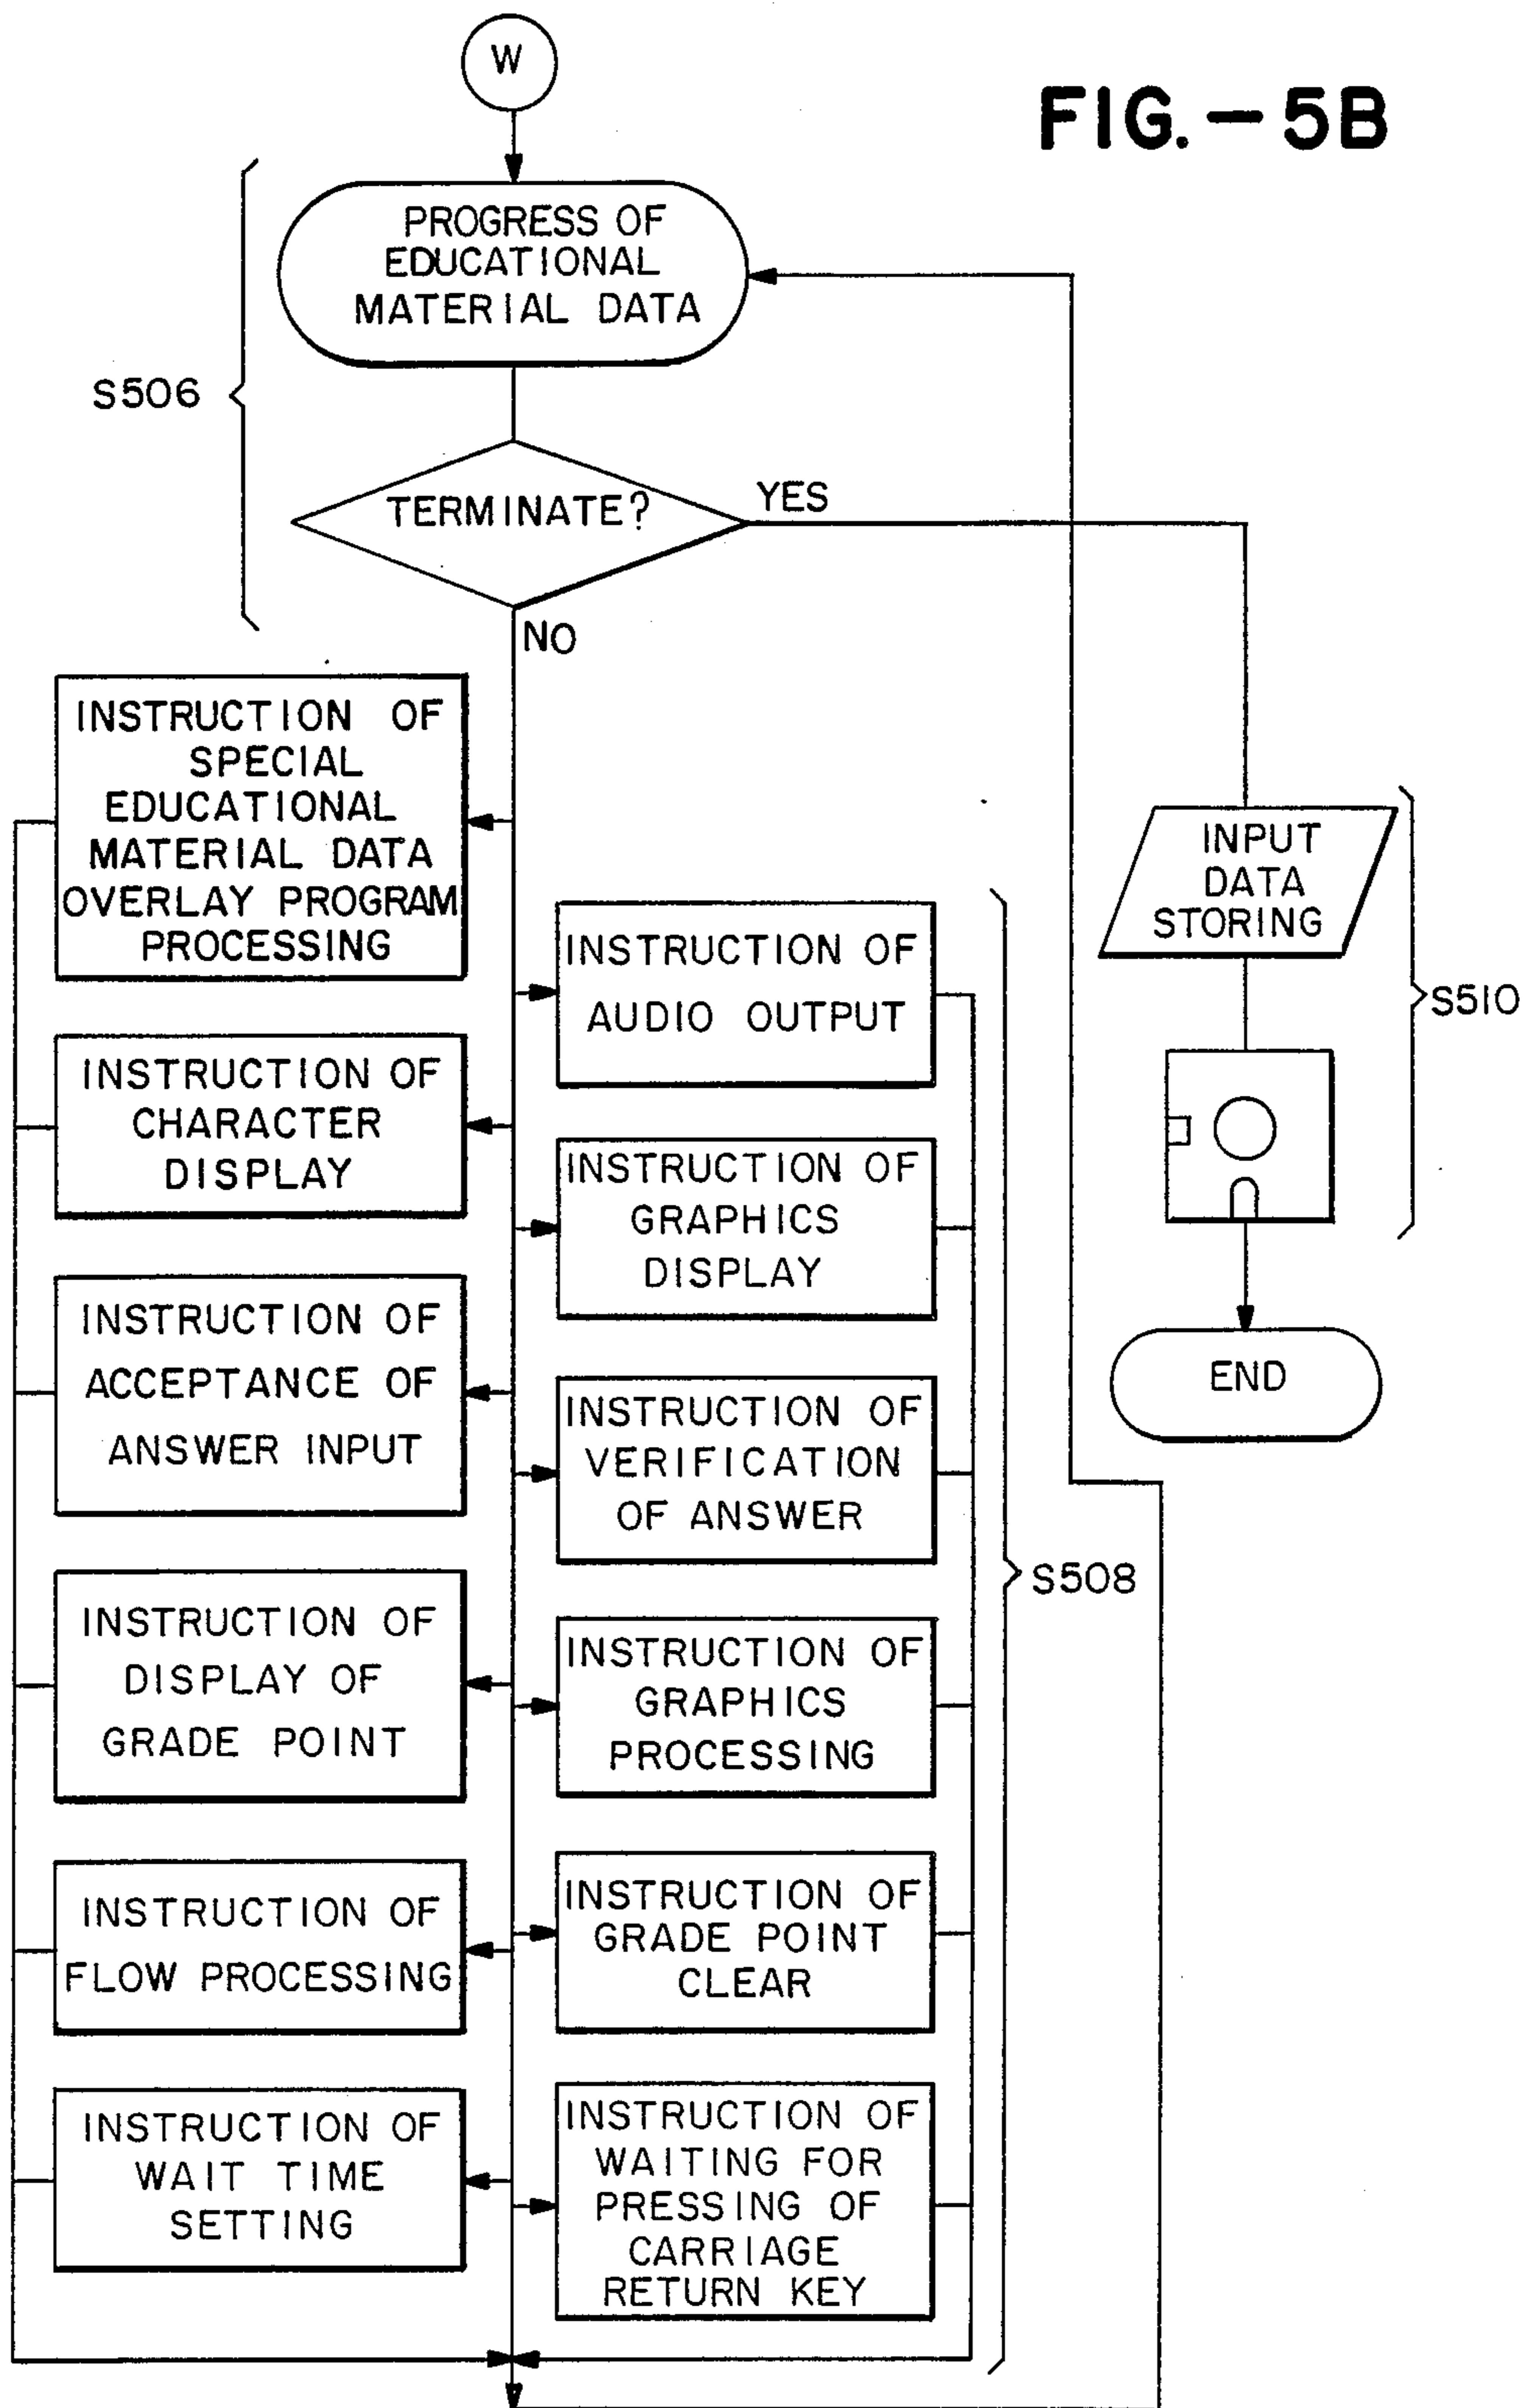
W

FIG. — 5B

PROGRESS OF EDUCATIONAL MATERIAL DATA

S506

TERMINATE?

YES

NO

INSTRUCTION OF SPECIAL EDUCATIONAL MATERIAL DATA OVERLAY PROGRAM PROCESSING

INPUT DATA STORING

S510

INSTRUCTION OF AUDIO OUTPUT

INSTRUCTION OF CHARACTER DISPLAY

INSTRUCTION OF GRAPHICS DISPLAY

END

INSTRUCTION OF ACCEPTANCE OF ANSWER INPUT

INSTRUCTION OF VERIFICATION OF ANSWER

S508

INSTRUCTION OF DISPLAY OF GRADE POINT

INSTRUCTION OF GRAPHICS PROCESSING

INSTRUCTION OF FLOW PROCESSING

INSTRUCTION OF GRADE POINT CLEAR

INSTRUCTION OF WAIT TIME SETTING

INSTRUCTION OF WAITING FOR PRESSING OF CARRIAGE RETURN KEY